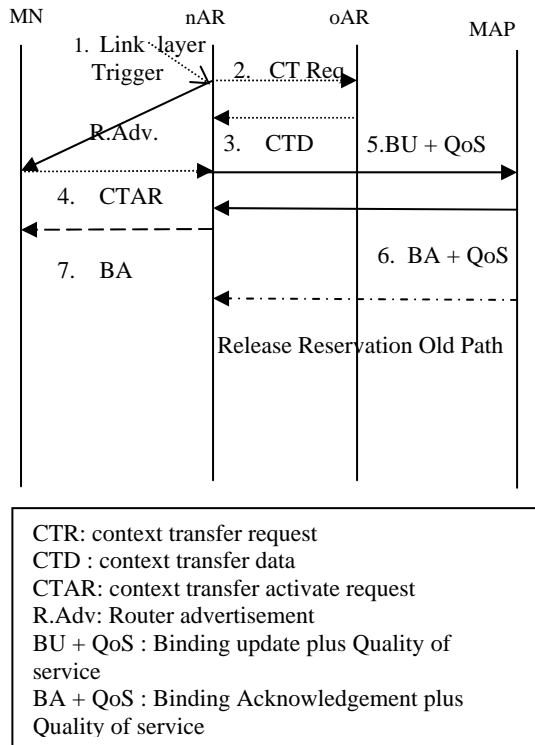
MN nAR oAR MAP

1. Link layer Trigger

2. CT Req

R.Adv.

3. CTD

5.BU + QoS

4. CTAR

6. BA + QoS

7. BA

Release Reservation Old Path

CTR: context transfer request
CTD : context transfer data
CTAR: context transfer activate request
R.Adv: Router advertisement
BU + QoS : Binding update plus Quality of service
BA + QoS : Binding Acknowledgement plus Quality of service